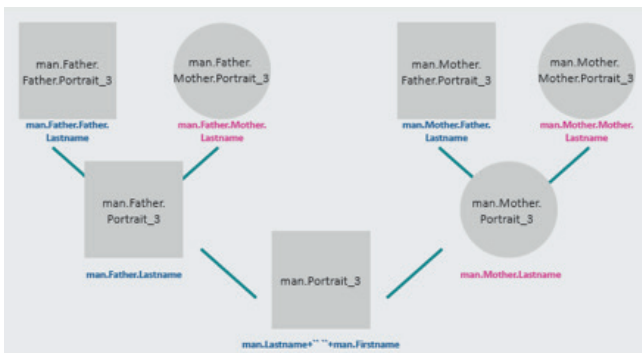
man.Father.
Father.Portrait_3

man.Father.Father.
Lastname

man.Father.
Mother.Portrait_3

man.Father.Mother.
Lastname

man.Mother.
Father.Portrait_3

man.Mother.Father.
Lastname

man.Mother.
Mother.Portrait_3

man.Mother.Mother.
Lastname

man.Father.
Portrait_3

man.Father.Lastname

man.Mother.
Portrait_3

man.Mother.Lastname

man.Portrait_3

man.Lastname+" "+man.Firstname